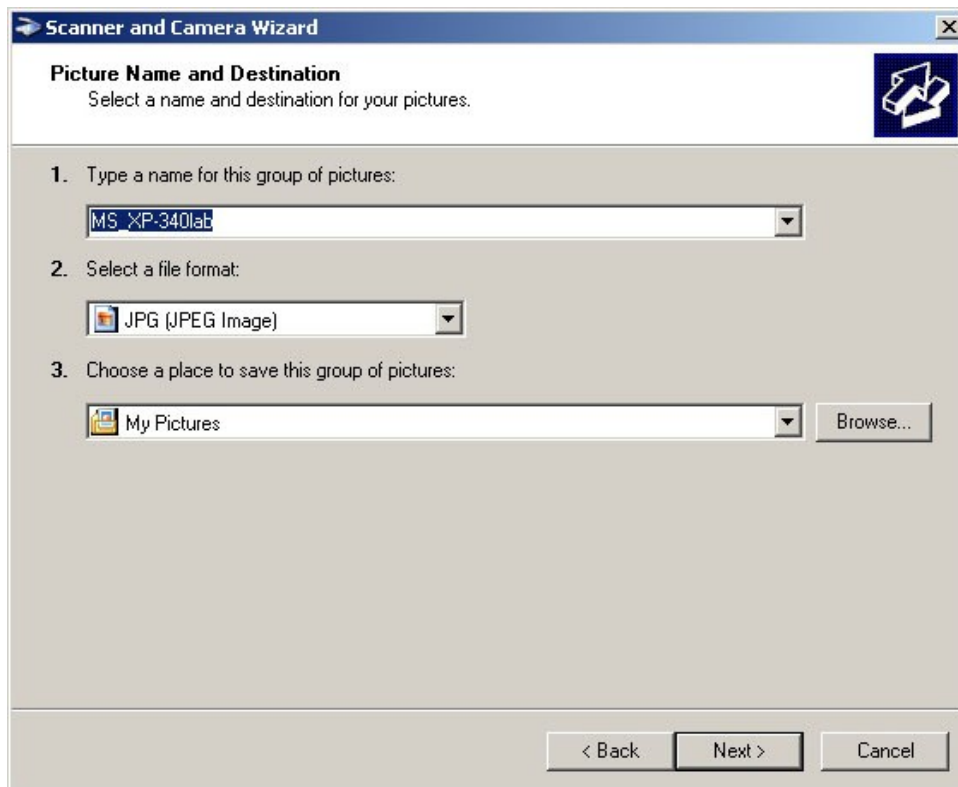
Scanner and Camera Wizard

Picture Name and Destination
Select a name and destination for your pictures.

1. Type a name for this group of pictures:

MS_XP-340lab

2. Select a file format:

JPG (JPEG Image)

3. Choose a place to save this group of pictures:

My Pictures

Browse...

< Back

Next >

Cancel